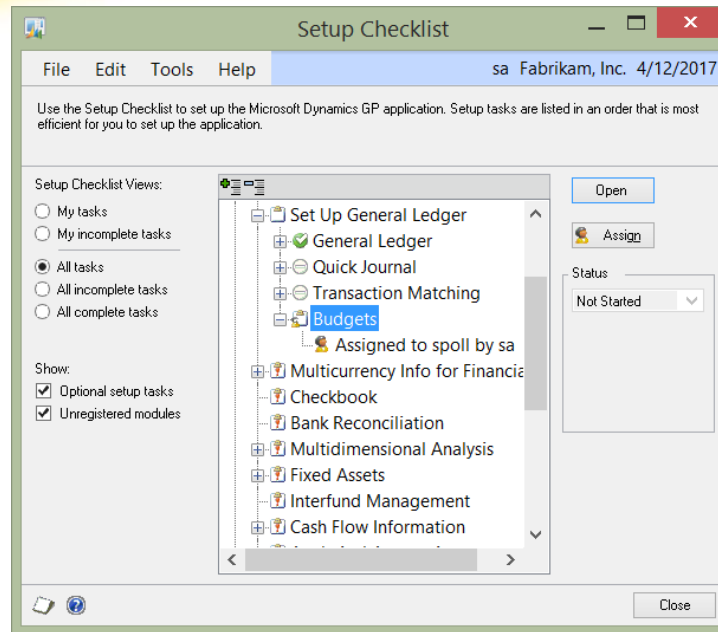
Setup Checklist

File Edit Tools Help

sa Fabrikam, Inc. 4/12/2017

Use the Setup Checklist to set up the Microsoft Dynamics GP application. Setup tasks are listed in an order that is most efficient for you to set up the application.

Setup Checklist Views:

My tasks
My incomplete tasks
All tasks
All incomplete tasks
All complete tasks

Show:
Optional setup tasks
Unregistered modules

Set Up General Ledger
General Ledger
Quick Journal
Transaction Matching
Budgets
Assigned to spoll by sa
Multicurrency Info for Financia
Checkbook
Bank Reconciliation
Multidimensional Analysis
Fixed Assets
Interfund Management
Cash Flow Information

Open

Assign

Status
Not Started

Close